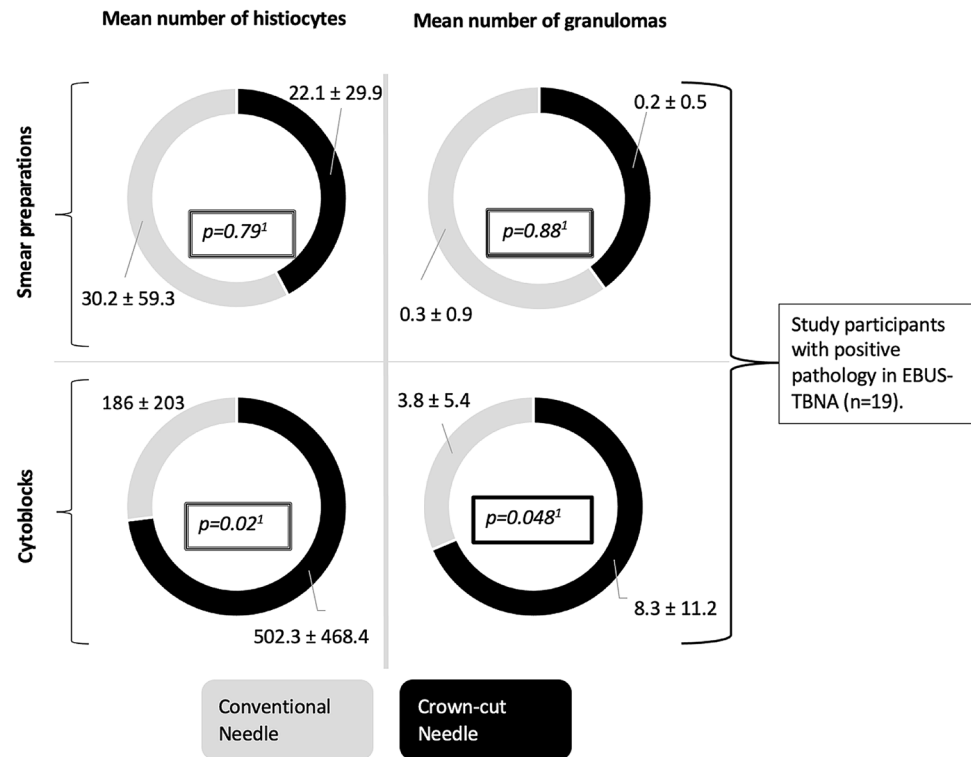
Mean number of histiocytes

Mean number of granulomas

Smear preparations

22.1 ± 29.9

$p=0.79^1$

30.2 ± 59.3

0.2 ± 0.5

$p=0.88^1$

0.3 ± 0.9

Study participants with positive pathology in EBUS-TBNA (n=19).

Cytoblocks

186 ± 203

$p=0.02^1$

502.3 ± 468.4

3.8 ± 5.4

$p=0.048^1$

8.3 ± 11.2

Conventional Needle

Crown-cut Needle